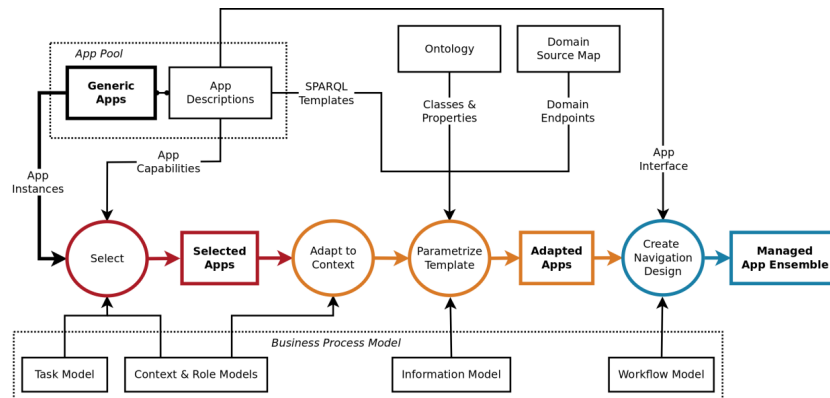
App Pool

Generic Apps

App Descriptions

SPARQL Templates

Ontology

Domain Source Map

Classes & Properties

Domain Endpoints

App Instances

App Capabilities

App Interface

Select

Selected Apps

Adapt to Context

Parametrize Template

Adapted Apps

Create Navigation Design

Managed App Ensemble

Business Process Model

Task Model

Context & Role Models

Information Model

Workflow Model